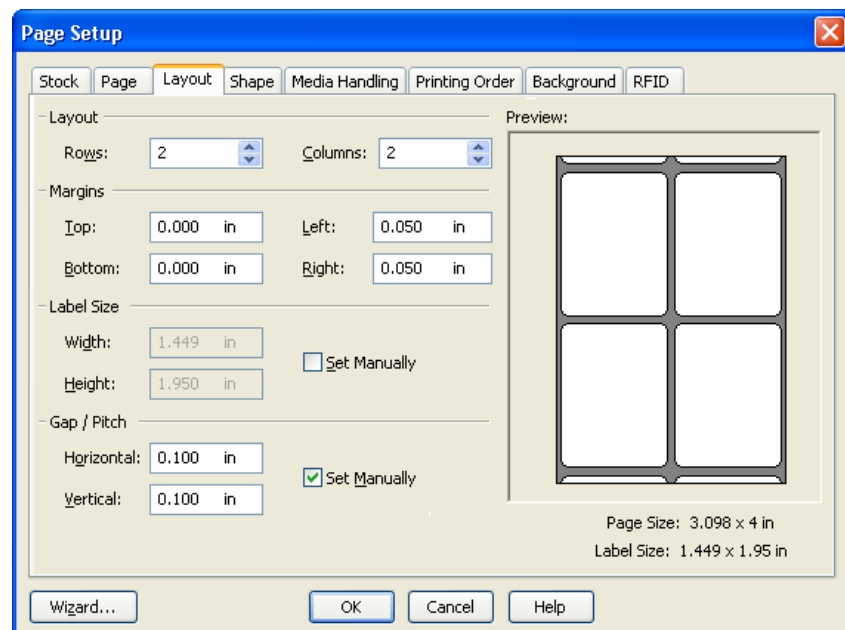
Page Setup

Stock | Page | Layout | Shape | Media Handling | Printing Order | Background | RFID

Layout
Rows: 2
Columns: 2

Margins
Top: 0.000 in
Left: 0.050 in
Bottom: 0.000 in
Right: 0.050 in

Label Size
Width: 1.449 in
Height: 1.950 in
Set Manually

Gap / Pitch
Horizontal: 0.100 in
Vertical: 0.100 in
Set Manually

Preview:

Page Size: 3.098 x 4 in
Label Size: 1.449 x 1.95 in

Wizard...
OK
Cancel
Help